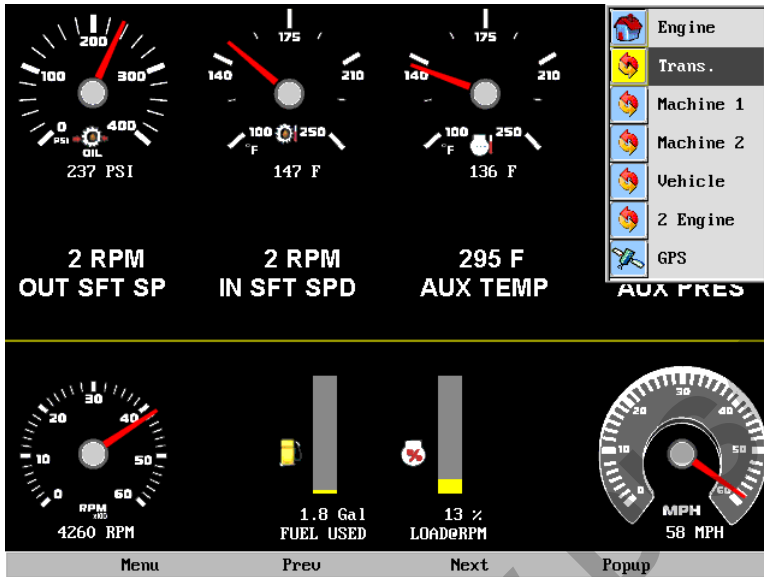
200
100
300
0
400
PSI
OIL
237 PSI

175
140
210
100
250
°F
147 F

175
140
210
100
250
°F
136 F

Engine
Trans.
Machine 1
Machine 2
Vehicle
2 Engine
GPS

2 RPM
OUT SFT SP

2 RPM
IN SFT SPD

295 F
AUX TEMP

AUX PRES

30
20
40
10
50
0
60
RPM
x100
4260 RPM

1.8 Gal
FUEL USED

13 %
LOAD@RPM

30
20
40
10
50
0
60
MPH
58 MPH

Menu
Prev
Next
Popup